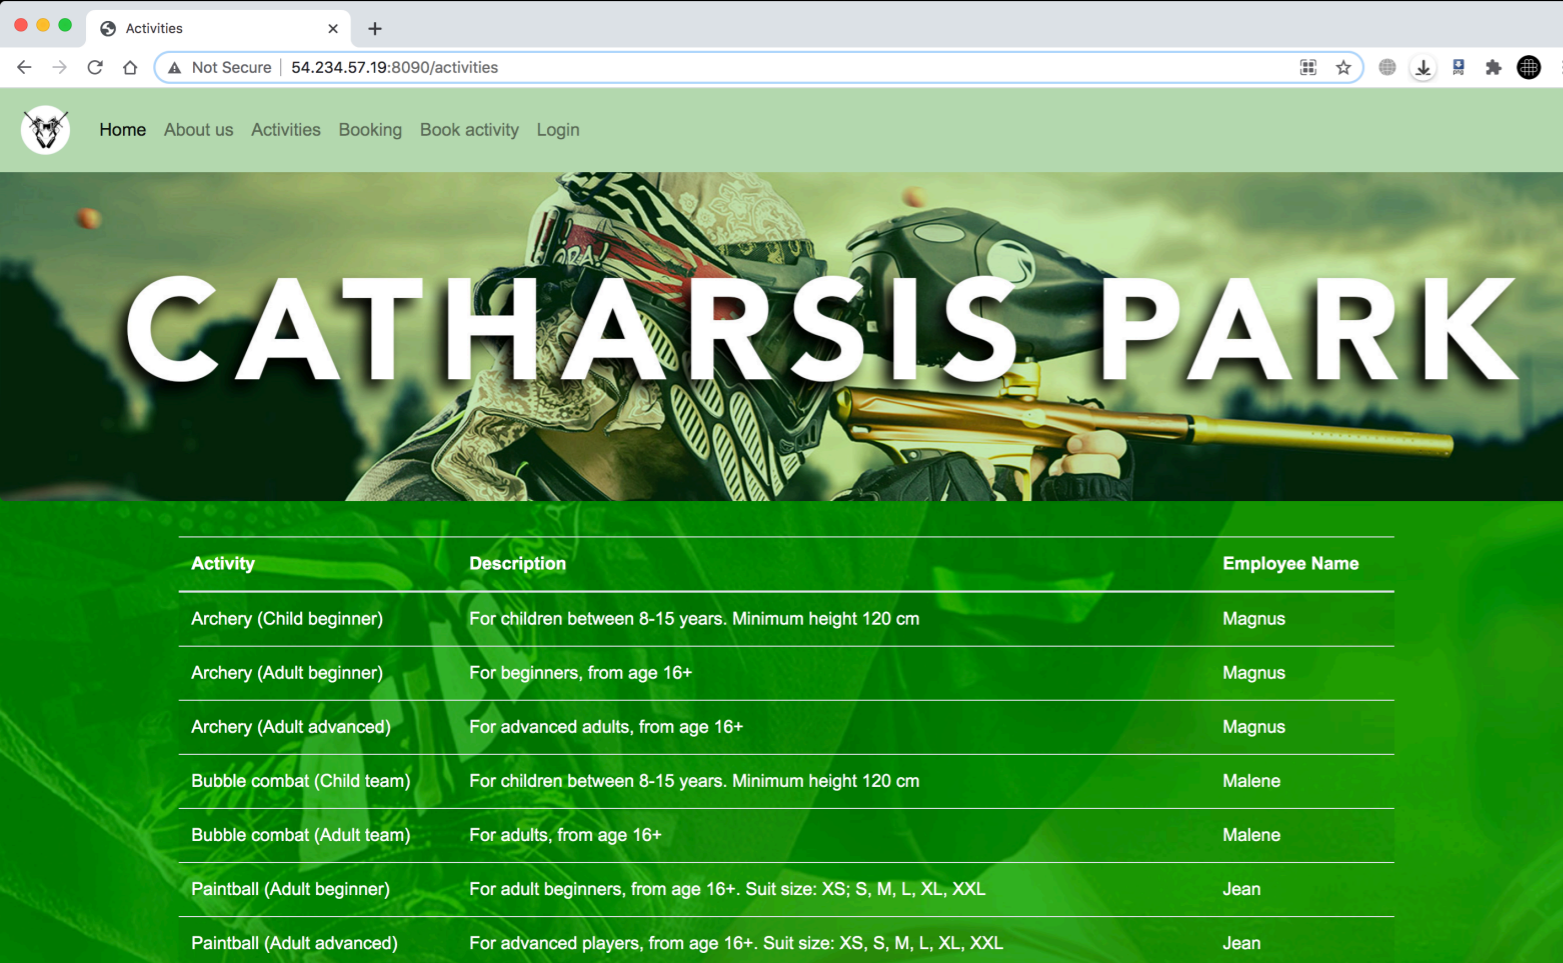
Activities
Not Secure | 54.234.57.19:8090/activities

Home About us Activities Booking Book activity Login

CATHARSIS PARK

| Activity | Description | Employee Name |
|---|---|---|
| Archery (Child beginner) | For children between 8-15 years. Minimum height 120 cm | Magnus |
| Archery (Adult beginner) | For beginners, from age 16+ | Magnus |
| Archery (Adult advanced) | For advanced adults, from age 16+ | Magnus |
| Bubble combat (Child team) | For children between 8-15 years. Minimum height 120 cm | Malene |
| Bubble combat (Adult team) | For adults, from age 16+ | Malene |
| Paintball (Adult beginner) | For adult beginners, from age 16+. Suit size: XS; S, M, L, XL, XXL | Jean |
| Paintball (Adult advanced) | For advanced players, from age 16+. Suit size: XS, S, M, L, XL, XXL | Jean |